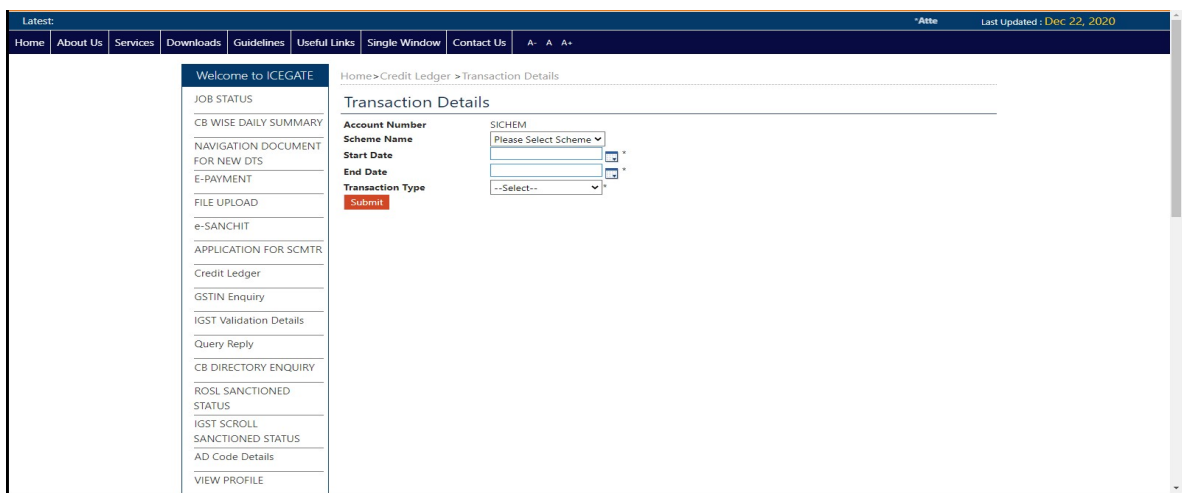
Latest:

*Atte

Last Updated : Dec 22, 2020

Home | About Us | Services | Downloads | Guidelines | Useful Links | Single Window | Contact Us | A- A A+

Welcome to ICEGATE

JOB STATUS

CB WISE DAILY SUMMARY

NAVIGATION DOCUMENT FOR NEW DTS

E-PAYMENT

FILE UPLOAD

e-SANCHIT

APPLICATION FOR SCMTR

Credit Ledger

GSTIN Enquiry

IGST Validation Details

Query Reply

CB DIRECTORY ENQUIRY

ROSL SANCTIONED STATUS

IGST SCROLL SANCTIONED STATUS

AD Code Details

VIEW PROFILE

Home>Credit Ledger >Transaction Details

Transaction Details

Account Number SICHEM

Scheme Name Please Select Scheme

Start Date *

End Date *

Transaction Type --Select-- *

Submit